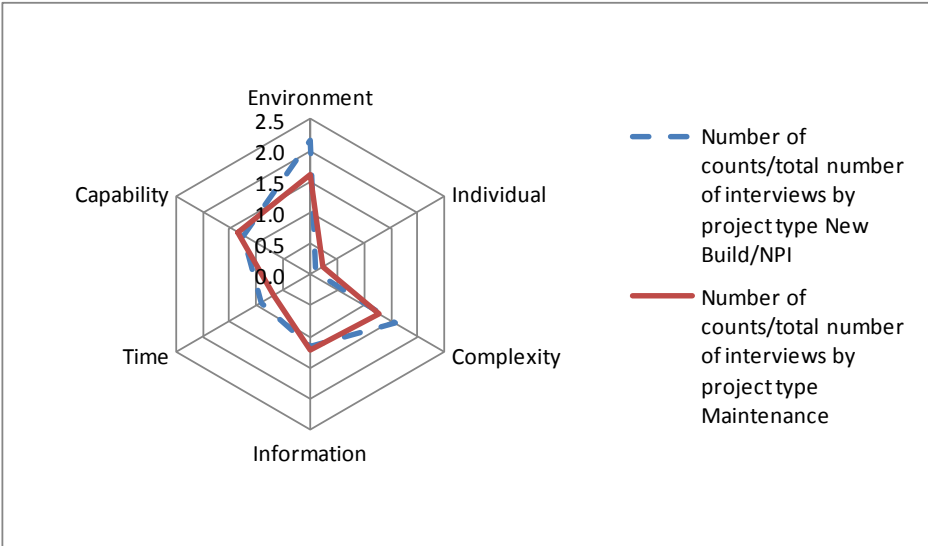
Environment
2.5
2.0
1.5
1.0
0.5
0.0
Individual
Complexity
Information
Time
Capability

Number of counts/total number of interviews by project type New Build/NPI

Number of counts/total number of interviews by project type Maintenance